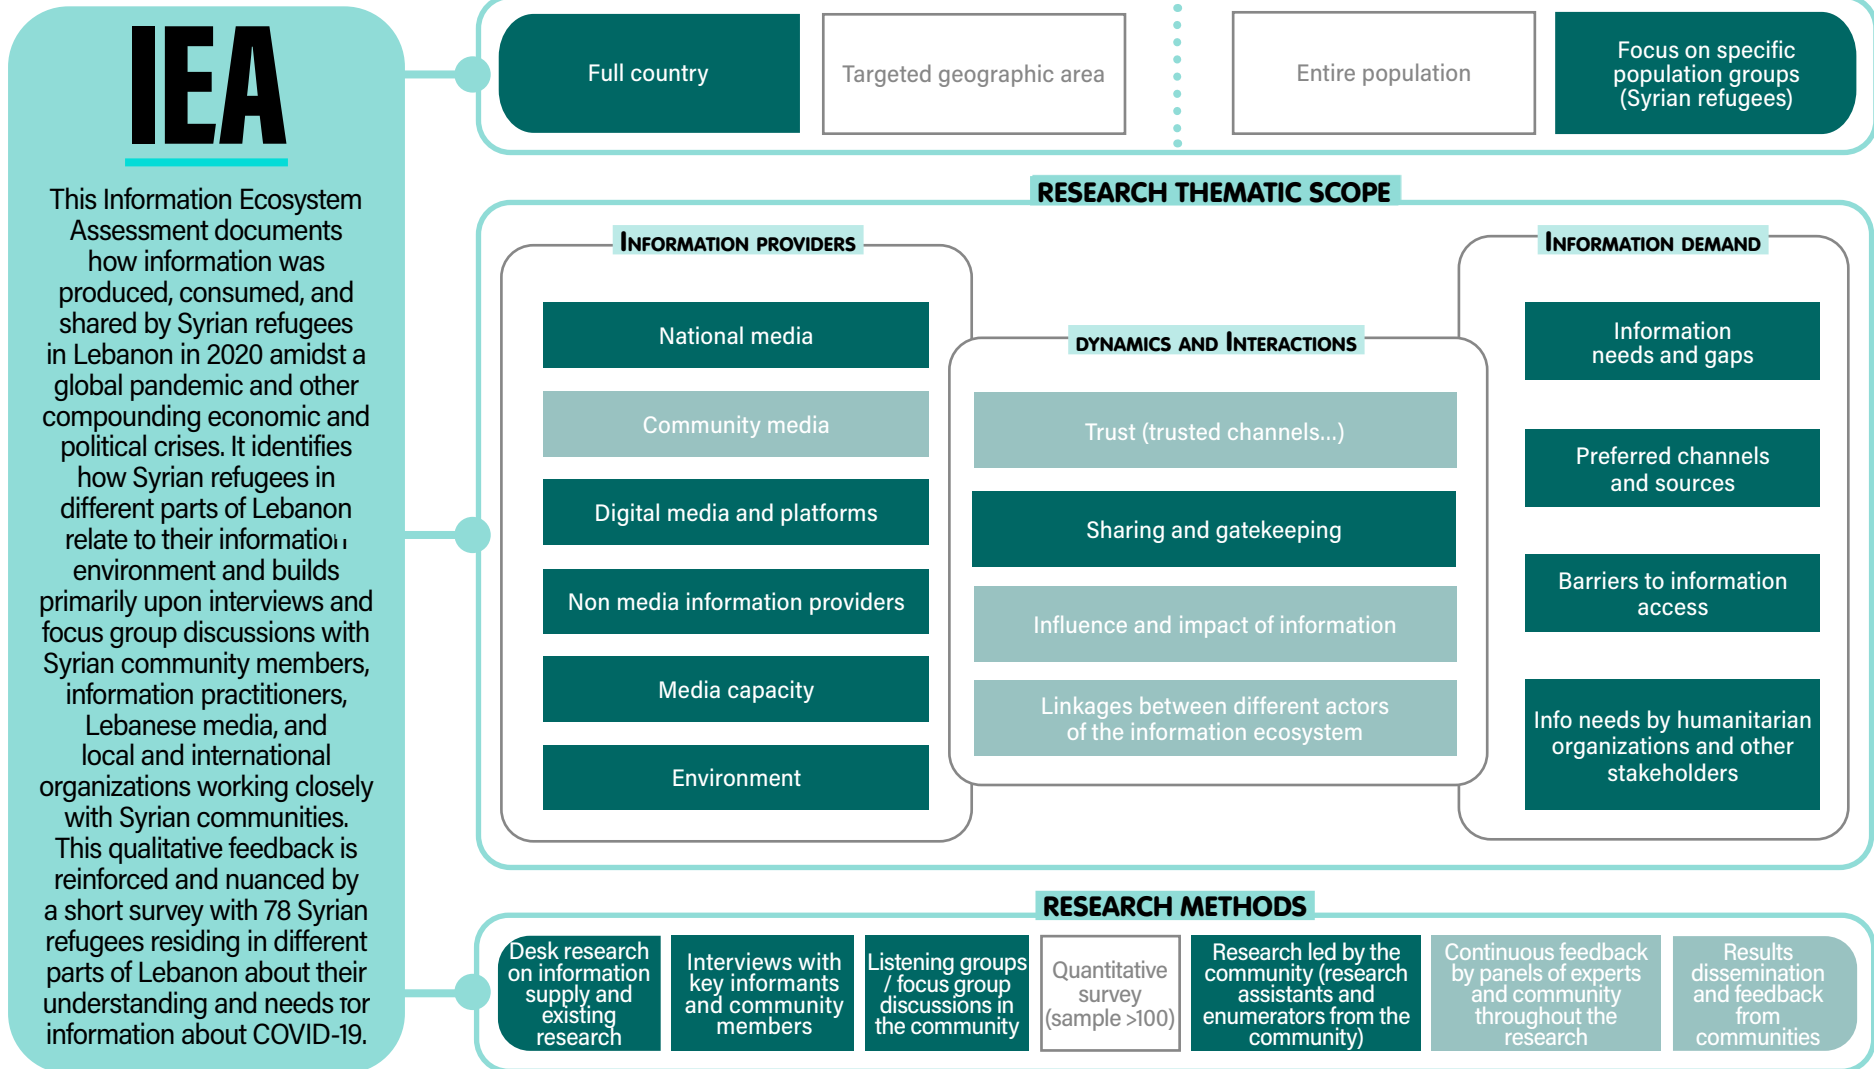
IEA

This Information Ecosystem Assessment documents how information was produced, consumed, and shared by Syrian refugees in Lebanon in 2020 amidst a global pandemic and other compounding economic and political crises. It identifies how Syrian refugees in different parts of Lebanon relate to their information environment and builds primarily upon interviews and focus group discussions with Syrian community members, information practitioners, Lebanese media, and local and international organizations working closely with Syrian communities. This qualitative feedback is reinforced and nuanced by a short survey with 78 Syrian refugees residing in different parts of Lebanon about their understanding and needs for information about COVID-19.

Full country

Targeted geographic area

Entire population

Focus on specific population groups (Syrian refugees)

RESEARCH THEMATIC SCOPE

INFORMATION PROVIDERS

National media

Community media

Digital media and platforms

Non media information providers

Media capacity

Environment

DYNAMICS AND INTERACTIONS

Trust (trusted channels...)

Sharing and gatekeeping

Influence and impact of information

Linkages between different actors of the information ecosystem

INFORMATION DEMAND

Information needs and gaps

Preferred channels and sources

Barriers to information access

Info needs by humanitarian organizations and other stakeholders

RESEARCH METHODS

Desk research on information supply and existing research

Interviews with key informants and community members

Listening groups / focus group discussions in the community

Quantitative survey (sample >100)

Research led by the community (research assistants and enumerators from the community)

Continuous feedback by panels of experts and community throughout the research

Results dissemination and feedback from communities